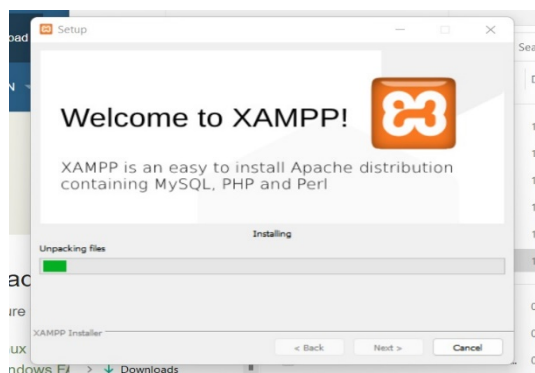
oad

N

ac

ure

ux

ndows E

Setup

Welcome to XAMPP!

XAMPP is an easy to install Apache distribution containing MySQL, PHP and Perl

Installing

Unpacking files

XAMPP Installer

< Back

Next >

Cancel

Downloads

Sea

D

1

1

1

1

1

1

0

0

0